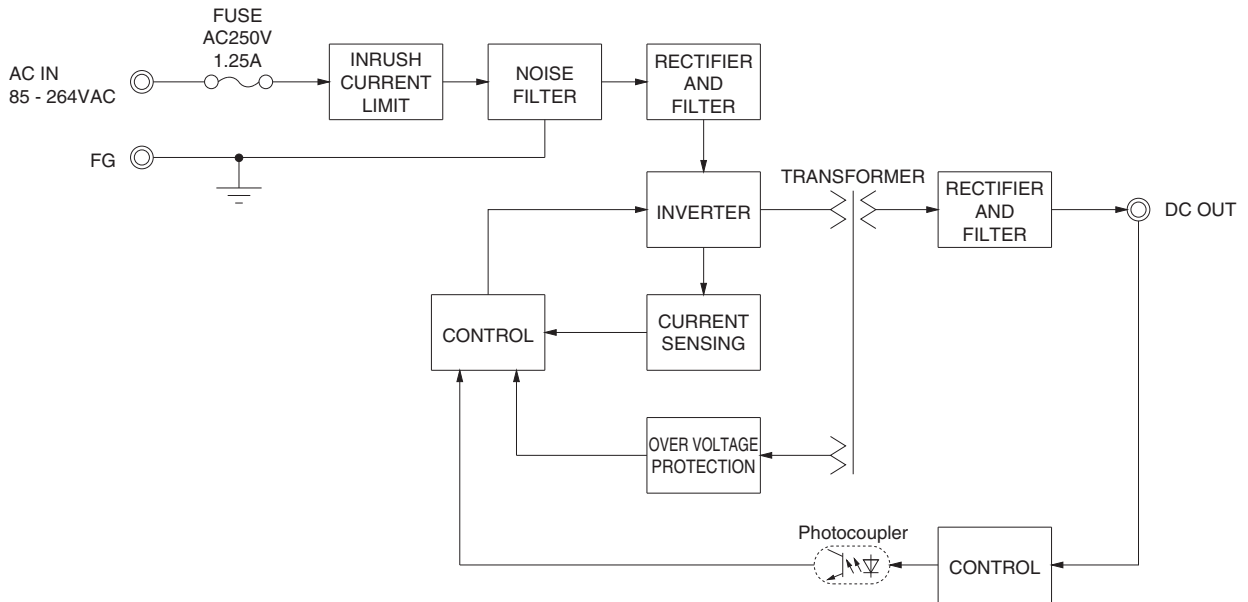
FUSE
AC250V
1.25A

AC IN
85 - 264VAC

INRUSH
CURRENT
LIMIT

NOISE
FILTER

RECTIFIER
AND
FILTER

FG

TRANSFORMER

INVERTER

RECTIFIER
AND
FILTER

DC OUT

CONTROL

CURRENT
SENSING

OVER VOLTAGE
PROTECTION

Photocoupler

CONTROL